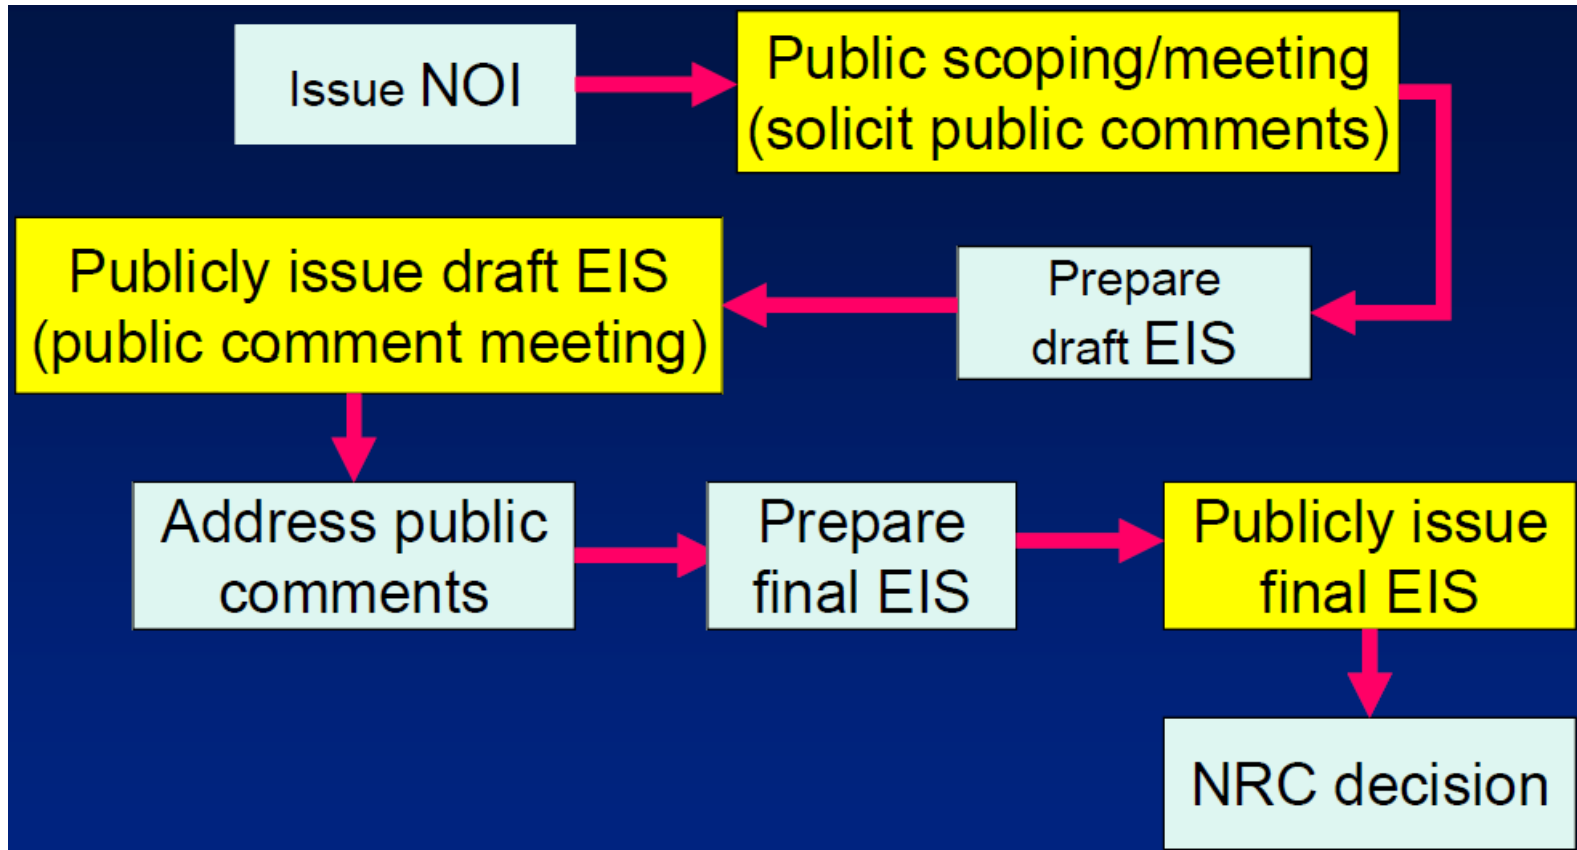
Issue NOI

Public scoping/meeting (solicit public comments)

Prepare draft EIS

Publicly issue draft EIS (public comment meeting)

Address public comments

Prepare final EIS

Publicly issue final EIS

NRC decision